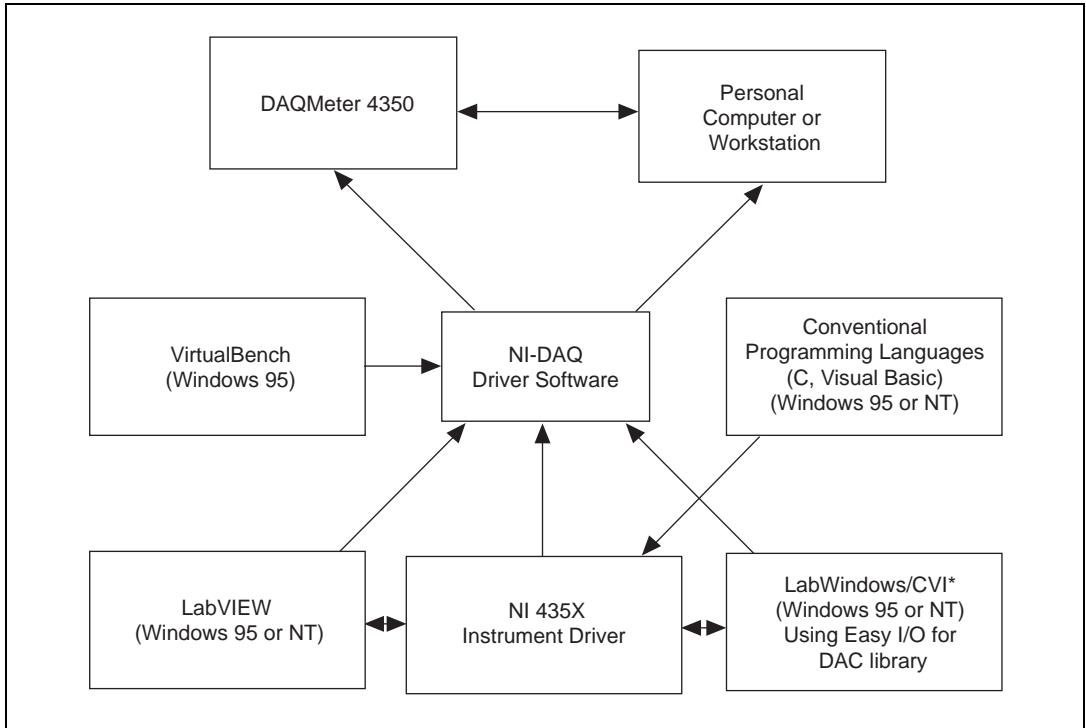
DAQMeter 4350

Personal Computer or Workstation

VirtualBench (Windows 95)

NI-DAQ Driver Software

Conventional Programming Languages (C, Visual Basic) (Windows 95 or NT)

LabVIEW (Windows 95 or NT)

NI 435X Instrument Driver

LabWindows/CVI* (Windows 95 or NT) Using Easy I/O for DAC library